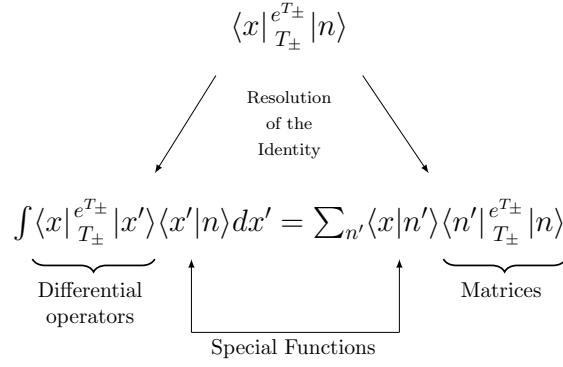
$\langle x|^{e^{T_\pm}}_{T_\pm}|n\rangle$

Resolution of the Identity

$\int\underbrace{\langle x|^{e^{T_\pm}}_{T_\pm}|x'\rangle}\langle x'|n\rangle dx' = \sum_{n'}\langle x|n'\rangle\underbrace{\langle n'|^{e^{T_\pm}}_{T_\pm}|n\rangle}$

Differential operators

Matrices

Special Functions